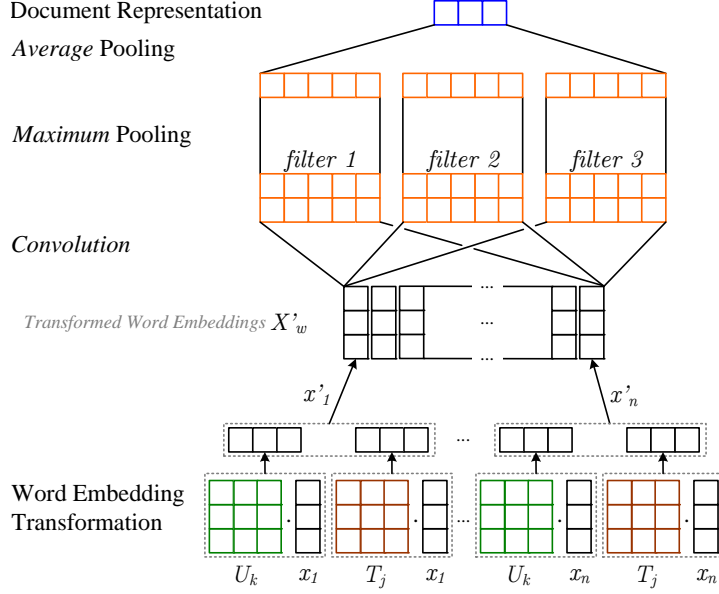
Document Representation

*Average* Pooling

*Maximum* Pooling

*filter 1*

*filter 2*

*filter 3*

*Convolution*

Transformed Word Embeddings $X'_w$

...

...

...

$x'_1$

$x'_n$

...

Word Embedding Transformation

$U_k$ · $x_1$

$T_j$ · $x_1$

...

$U_k$ · $x_n$

$T_j$ · $x_n$